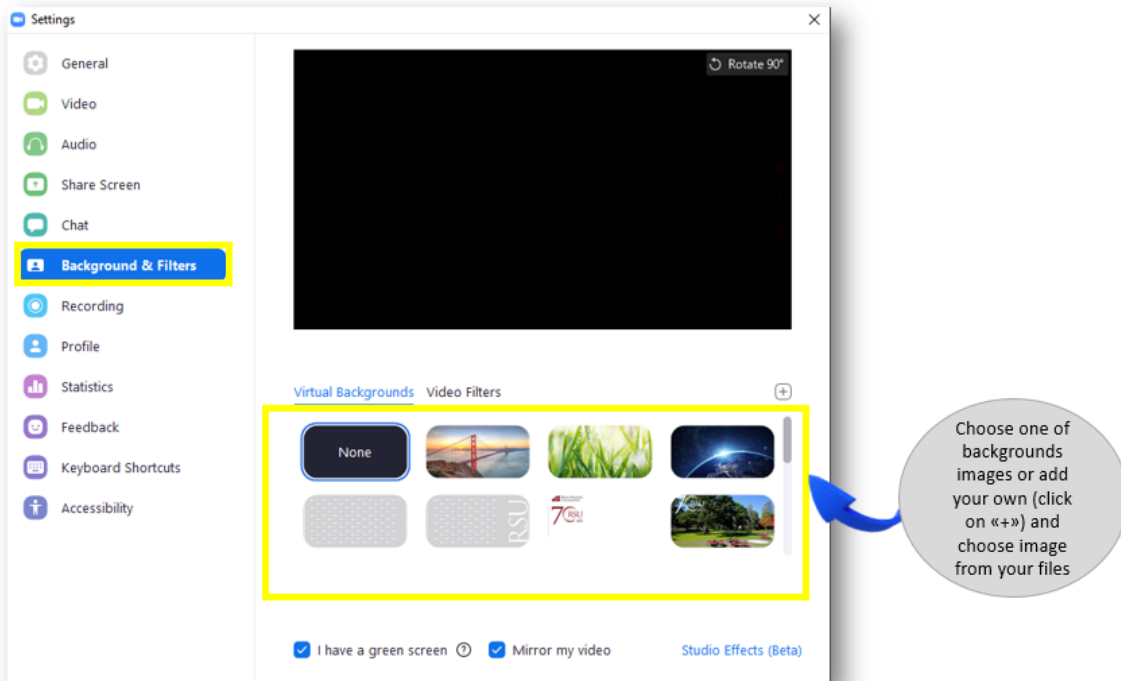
Settings

General
Video
Audio
Share Screen
Chat
Background & Filters
Recording
Profile
Statistics
Feedback
Keyboard Shortcuts
Accessibility

Rotate 90°

Virtual Backgrounds Video Filters

None

RSU

70 RSU

I have a green screen Mirror my video Studio Effects (Beta)

Choose one of backgrounds images or add your own (click on «+») and choose image from your files